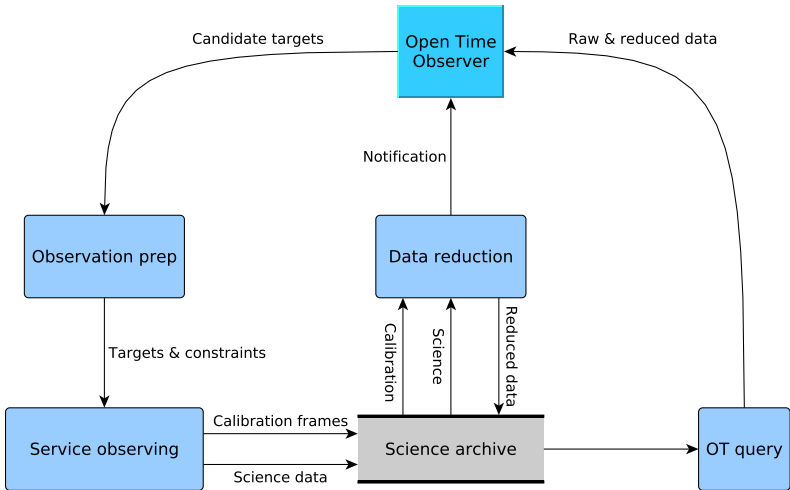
Candidate targets

Open Time Observer

Raw & reduced data

Notification

Observation prep

Data reduction

Targets & constraints

Calibration

Science

Reduced data

Service observing

Calibration frames

Science data

Science archive

OT query